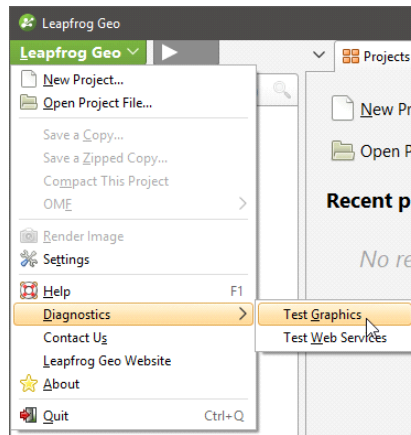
Leapfrog Geo

Leapfrog Geo

Projects

New Project...
Open Project File...
Save a Copy...
Save a Zipped Copy...
Compact This Project
OMF
Render Image
Settings
Help F1
Diagnostics
Contact Us
Leapfrog Geo Website
About
Quit Ctrl+Q

Test Graphics
Test Web Services

New Pr
Open P
Recent p
No re